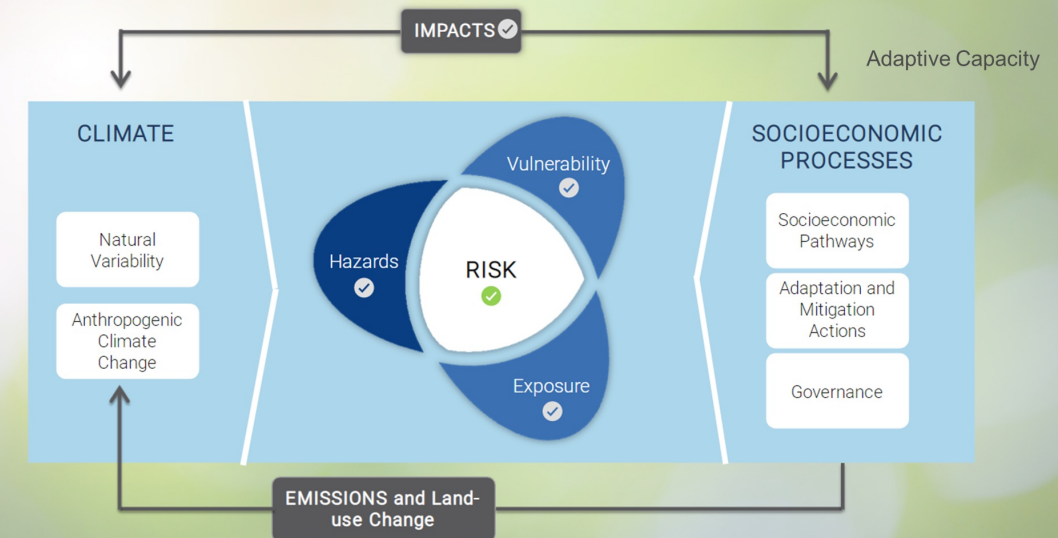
IMPACTS

Adaptive Capacity

CLIMATE

Natural Variability

Anthropogenic Climate Change

Vulnerability

Hazards

RISK

Exposure

SOCIOECONOMIC PROCESSES

Socioeconomic Pathways

Adaptation and Mitigation Actions

Governance

EMISSIONS and Land-use Change